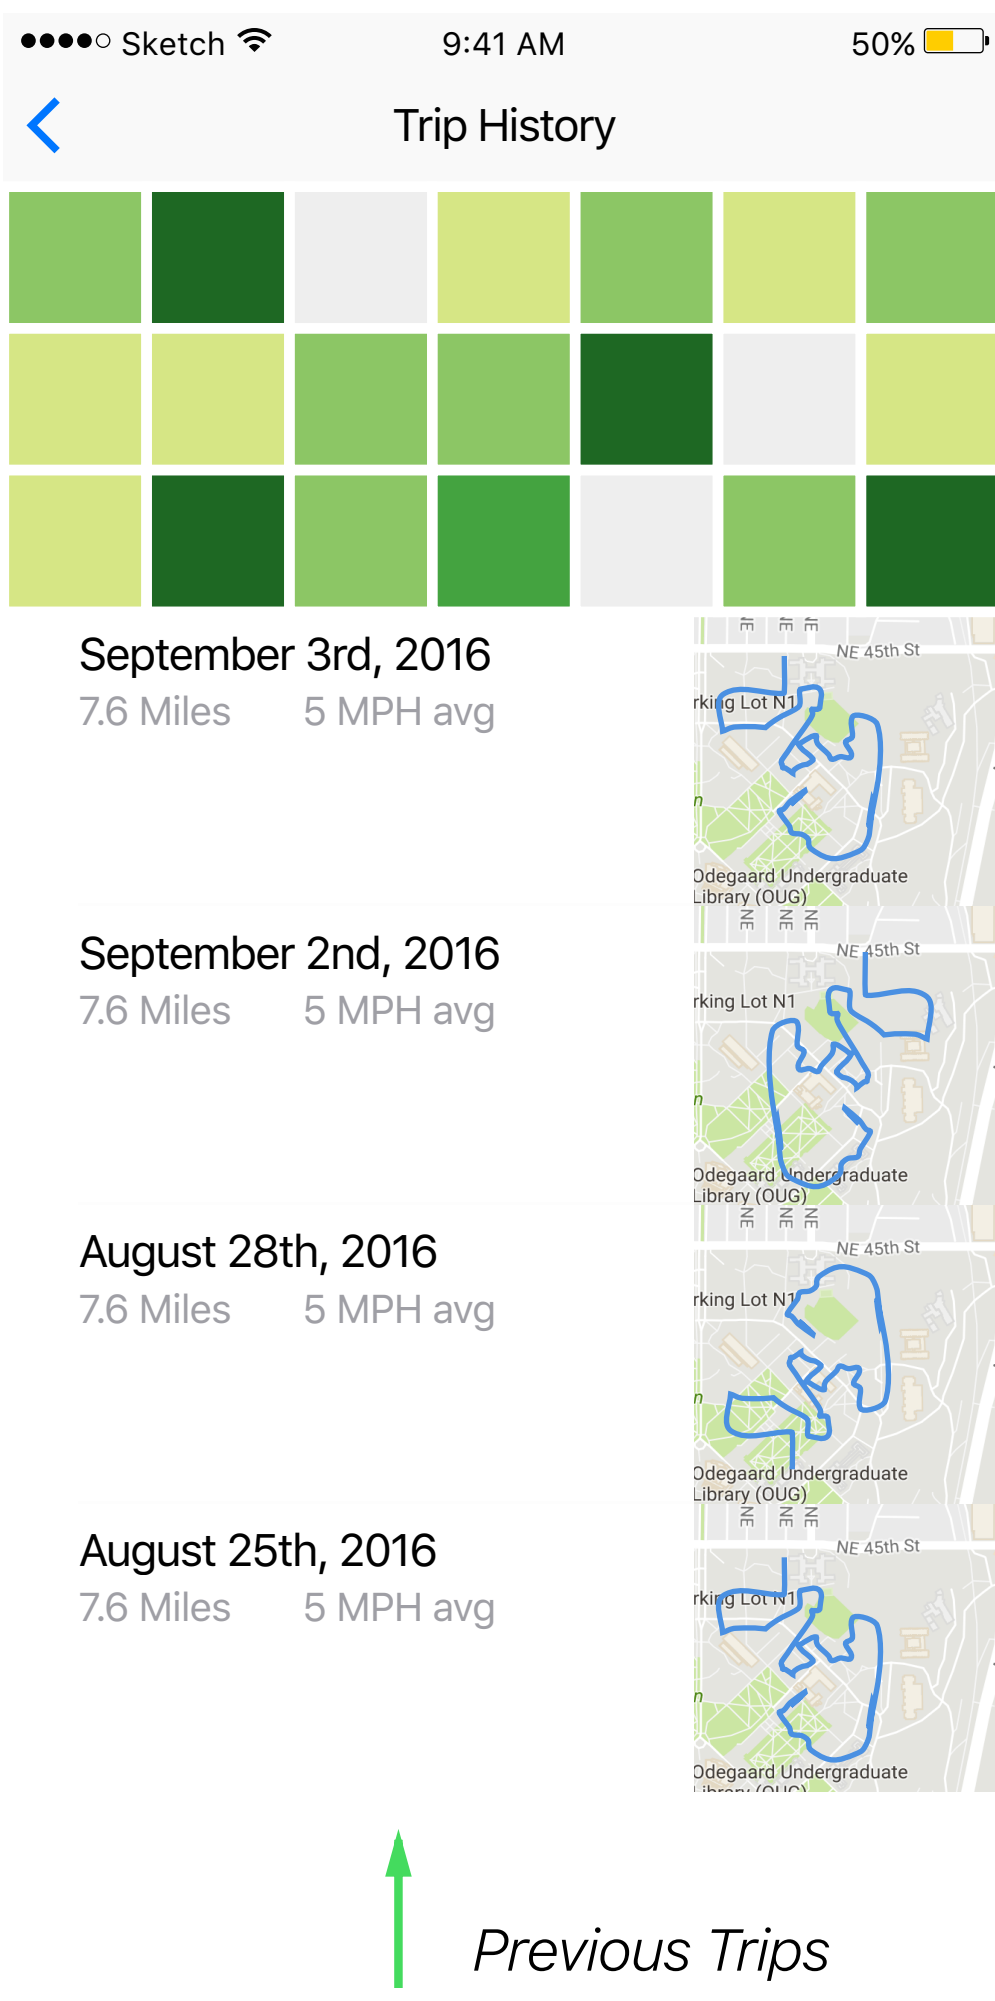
●●●●○ Sketch 9:41 AM 50%

Trip History

September 3rd, 2016
7.6 Miles 5 MPH avg

NE 45th St
rking Lot N1
Odegaard Undergraduate Library (OUG)
NE NE NE

September 2nd, 2016
7.6 Miles 5 MPH avg

NE 45th St
rking Lot N1
Odegaard Undergraduate Library (OUG)
NE NE NE

August 28th, 2016
7.6 Miles 5 MPH avg

NE 45th St
rking Lot N1
Odegaard Undergraduate Library (OUG)
NE NE NE

August 25th, 2016
7.6 Miles 5 MPH avg

NE 45th St
rking Lot N1
Odegaard Undergraduate
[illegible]

Previous Trips